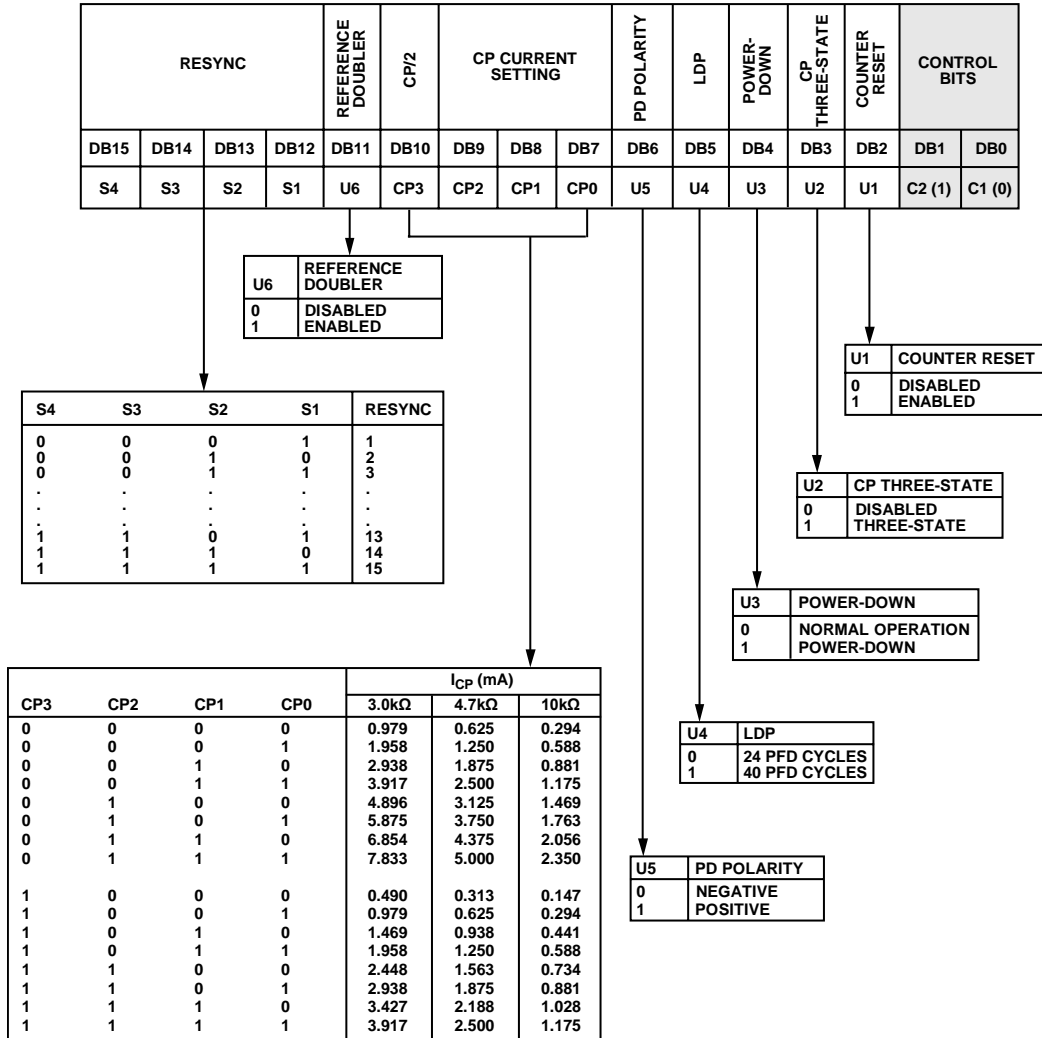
| RESYNC | | | | REFERENCE DOUBLER | CP/2 | CP CURRENT SETTING | | | PD POLARITY | LDP | POWER-DOWN | CP THREE-STATE | COUNTER RESET | CONTROL BITS | |
|---|---|---|---|---|---|---|---|---|---|---|---|---|---|---|---|
| DB15 | DB14 | DB13 | DB12 | DB11 | DB10 | DB9 | DB8 | DB7 | DB6 | DB5 | DB4 | DB3 | DB2 | DB1 | DB0 |
| S4 | S3 | S2 | S1 | U6 | CP3 | CP2 | CP1 | CP0 | U5 | U4 | U3 | U2 | U1 | C2 (1) | C1 (0) |

| U6 | REFERENCE DOUBLER |
|---|---|
| 0 | DISABLED |
| 1 | ENABLED |

| U1 | COUNTER RESET |
|---|---|
| 0 | DISABLED |
| 1 | ENABLED |

| S4 | S3 | S2 | S1 | RESYNC |
|---|---|---|---|---|
| 0 | 0 | 0 | 1 | 1 |
| 0 | 0 | 1 | 0 | 2 |
| 0 | 0 | 1 | 1 | 3 |
| . | . | . | . | . |
| . | . | . | . | . |
| 1 | 1 | 0 | 1 | 13 |
| 1 | 1 | 1 | 0 | 14 |
| 1 | 1 | 1 | 1 | 15 |

| U2 | CP THREE-STATE |
|---|---|
| 0 | DISABLED |
| 1 | THREE-STATE |

| U3 | POWER-DOWN |
|---|---|
| 0 | NORMAL OPERATION |
| 1 | POWER-DOWN |

| CP3 | CP2 | CP1 | CP0 | $I_{CP}$ (mA) 3.0kΩ | 4.7kΩ | 10kΩ |
|---|---|---|---|---|---|---|
| 0 | 0 | 0 | 0 | 0.979 | 0.625 | 0.294 |
| 0 | 0 | 0 | 1 | 1.958 | 1.250 | 0.588 |
| 0 | 0 | 1 | 0 | 2.938 | 1.875 | 0.881 |
| 0 | 0 | 1 | 1 | 3.917 | 2.500 | 1.175 |
| 0 | 1 | 0 | 0 | 4.896 | 3.125 | 1.469 |
| 0 | 1 | 0 | 1 | 5.875 | 3.750 | 1.763 |
| 0 | 1 | 1 | 0 | 6.854 | 4.375 | 2.056 |
| 0 | 1 | 1 | 1 | 7.833 | 5.000 | 2.350 |
| 1 | 0 | 0 | 0 | 0.490 | 0.313 | 0.147 |
| 1 | 0 | 0 | 1 | 0.979 | 0.625 | 0.294 |
| 1 | 0 | 1 | 0 | 1.469 | 0.938 | 0.441 |
| 1 | 0 | 1 | 1 | 1.958 | 1.250 | 0.588 |
| 1 | 1 | 0 | 0 | 2.448 | 1.563 | 0.734 |
| 1 | 1 | 0 | 1 | 2.938 | 1.875 | 0.881 |
| 1 | 1 | 1 | 0 | 3.427 | 2.188 | 1.028 |
| 1 | 1 | 1 | 1 | 3.917 | 2.500 | 1.175 |

| U4 | LDP |
|---|---|
| 0 | 24 PFD CYCLES |
| 1 | 40 PFD CYCLES |

| U5 | PD POLARITY |
|---|---|
| 0 | NEGATIVE |
| 1 | POSITIVE |